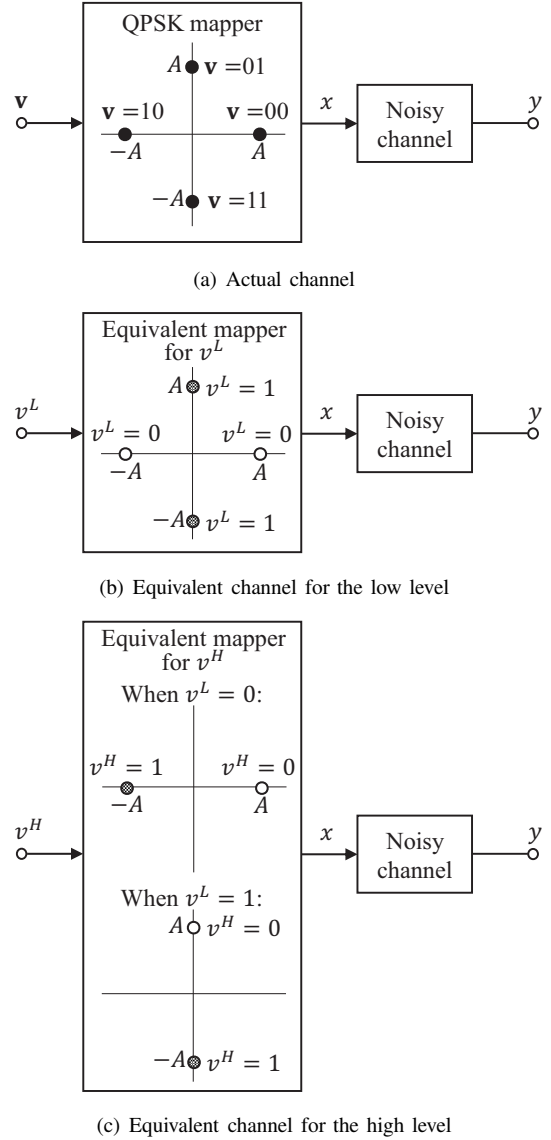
QPSK mapper

$A$ $\mathbf{v} = 01$

$\mathbf{v}$

$\mathbf{v} = 10$

$\mathbf{v} = 00$

$x$

Noisy channel

$y$

$-A$

$A$

$-A$ $\mathbf{v} = 11$

(a) Actual channel

Equivalent mapper for $v^L$

$A$ $v^L = 1$

$v^L$

$v^L = 0$

$v^L = 0$

$x$

Noisy channel

$y$

$-A$

$A$

$-A$ $v^L = 1$

(b) Equivalent channel for the low level

Equivalent mapper for $v^H$

When $v^L = 0$:

$v^H = 1$

$v^H = 0$

$-A$

$A$

$v^H$

$x$

Noisy channel

$y$

When $v^L = 1$:

$A$ $v^H = 0$

$-A$ $v^H = 1$

(c) Equivalent channel for the high level